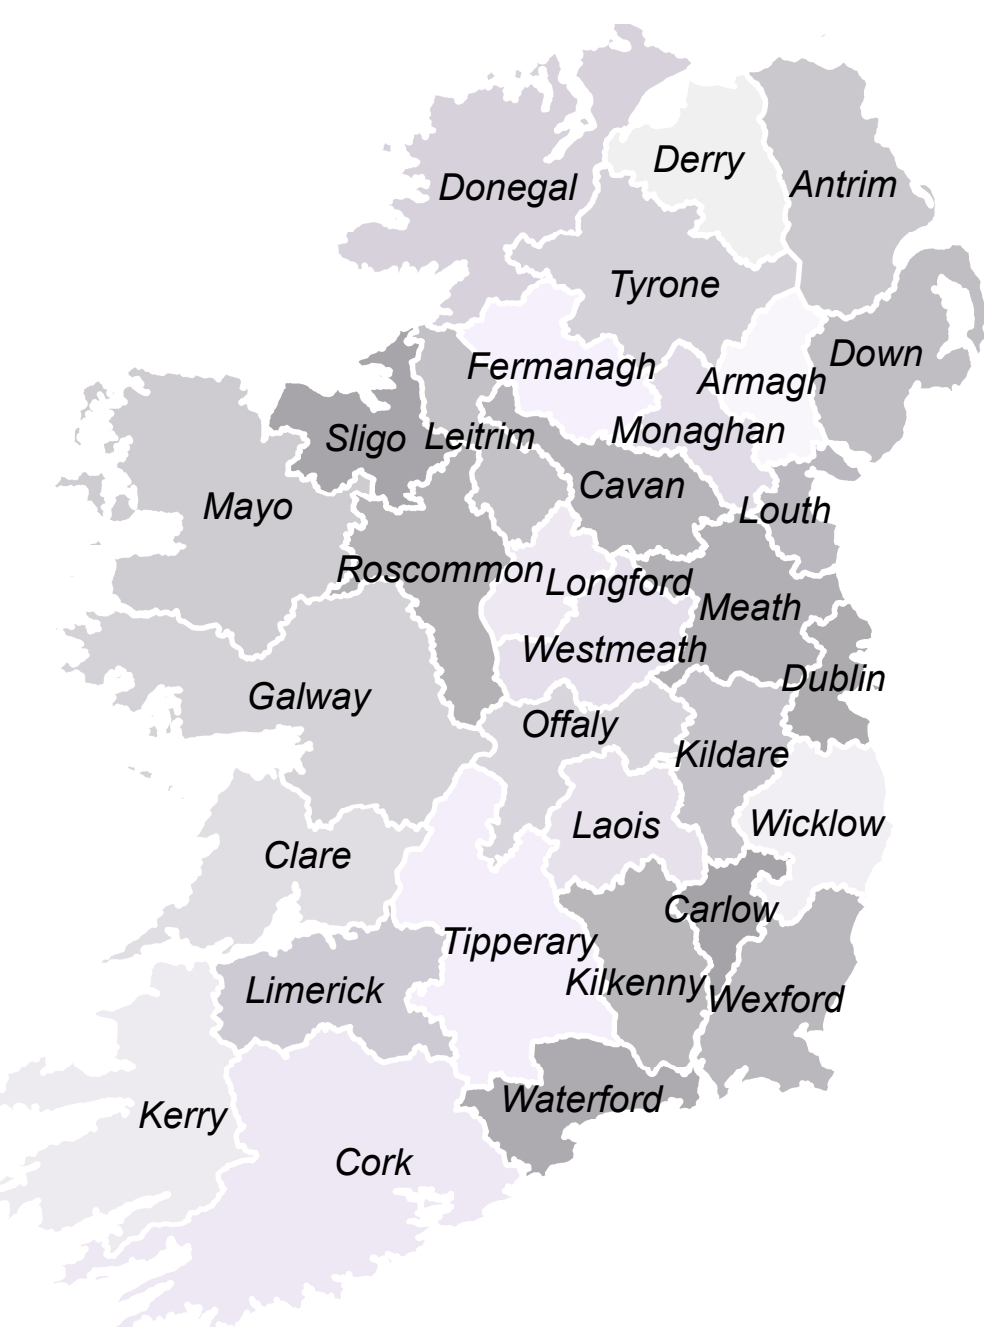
Derry
Donegal
Antrim
Tyrone
Fermanagh
Down
Armagh
Sligo
Leitrim
Monaghan
Cavan
Mayo
Louth
Roscommon
Longford
Meath
Westmeath
Dublin
Galway
Offaly
Kildare
Laois
Wicklow
Clare
Carlow
Tipperary
Kilkenny
Wexford
Limerick
Waterford
Kerry
Cork